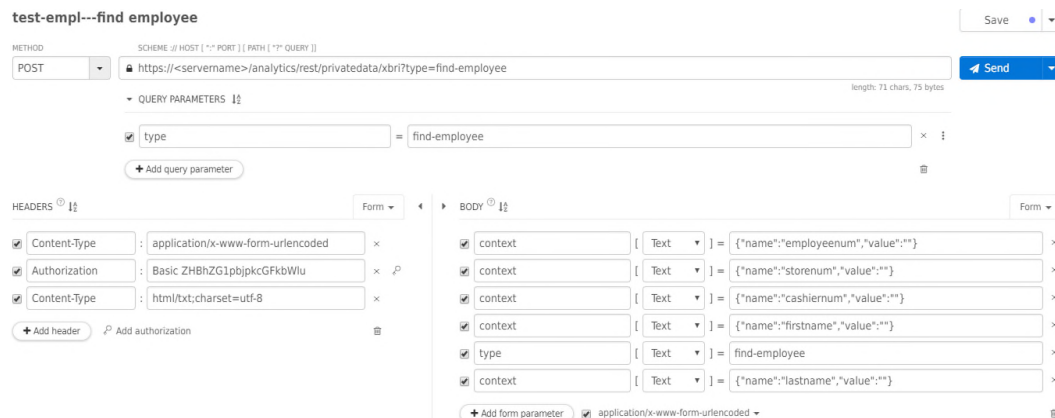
test-empl---find employee

Save

METHOD

SCHEME :// HOST [ ":" PORT ] [ PATH [ "?" QUERY ]]

POST

https://<servername>/analytics/rest/privatedata/xbri?type=find-employee

Send

length: 71 chars, 75 bytes

QUERY PARAMETERS

| | | |
|---|---|---|
| type | = | find-employee |

+ Add query parameter

HEADERS

Form

| | | |
|---|---|---|
| Content-Type | : | application/x-www-form-urlencoded |
| Authorization | : | Basic ZHBhZG1pbjpkcGFkbWlu |
| Content-Type | : | html/txt;charset=utf-8 |

+ Add header

Add authorization

BODY

Form

| | | | |
|---|---|---|---|
| context | [ | Text | ] = {"name":"employeenum","value":""} |
| context | [ | Text | ] = {"name":"storenum","value":""} |
| context | [ | Text | ] = {"name":"cashiernum","value":""} |
| context | [ | Text | ] = {"name":"firstname","value":""} |
| type | [ | Text | ] = find-employee |
| context | [ | Text | ] = {"name":"lastname","value":""} |

+ Add form parameter

application/x-www-form-urlencoded